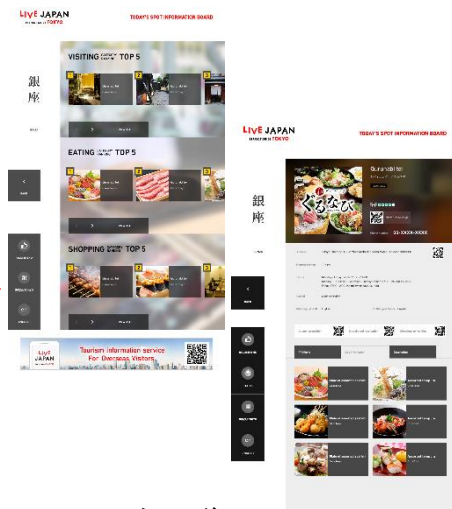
LIVE JAPAN

TODAY'S SPOT INFORMATION BOARD

銀座

VISITING TOP 5

1 2 3

EATING TOP 5

1 2 3

SHOPPING TOP 5

1 2 3

LIVE JAPAN

Tourism Information service For Overseas Visitors

LIVE JAPAN

TODAY'S SPOT INFORMATION BOARD

銀座

ぐるなび

03-XXXX-XXXX

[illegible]